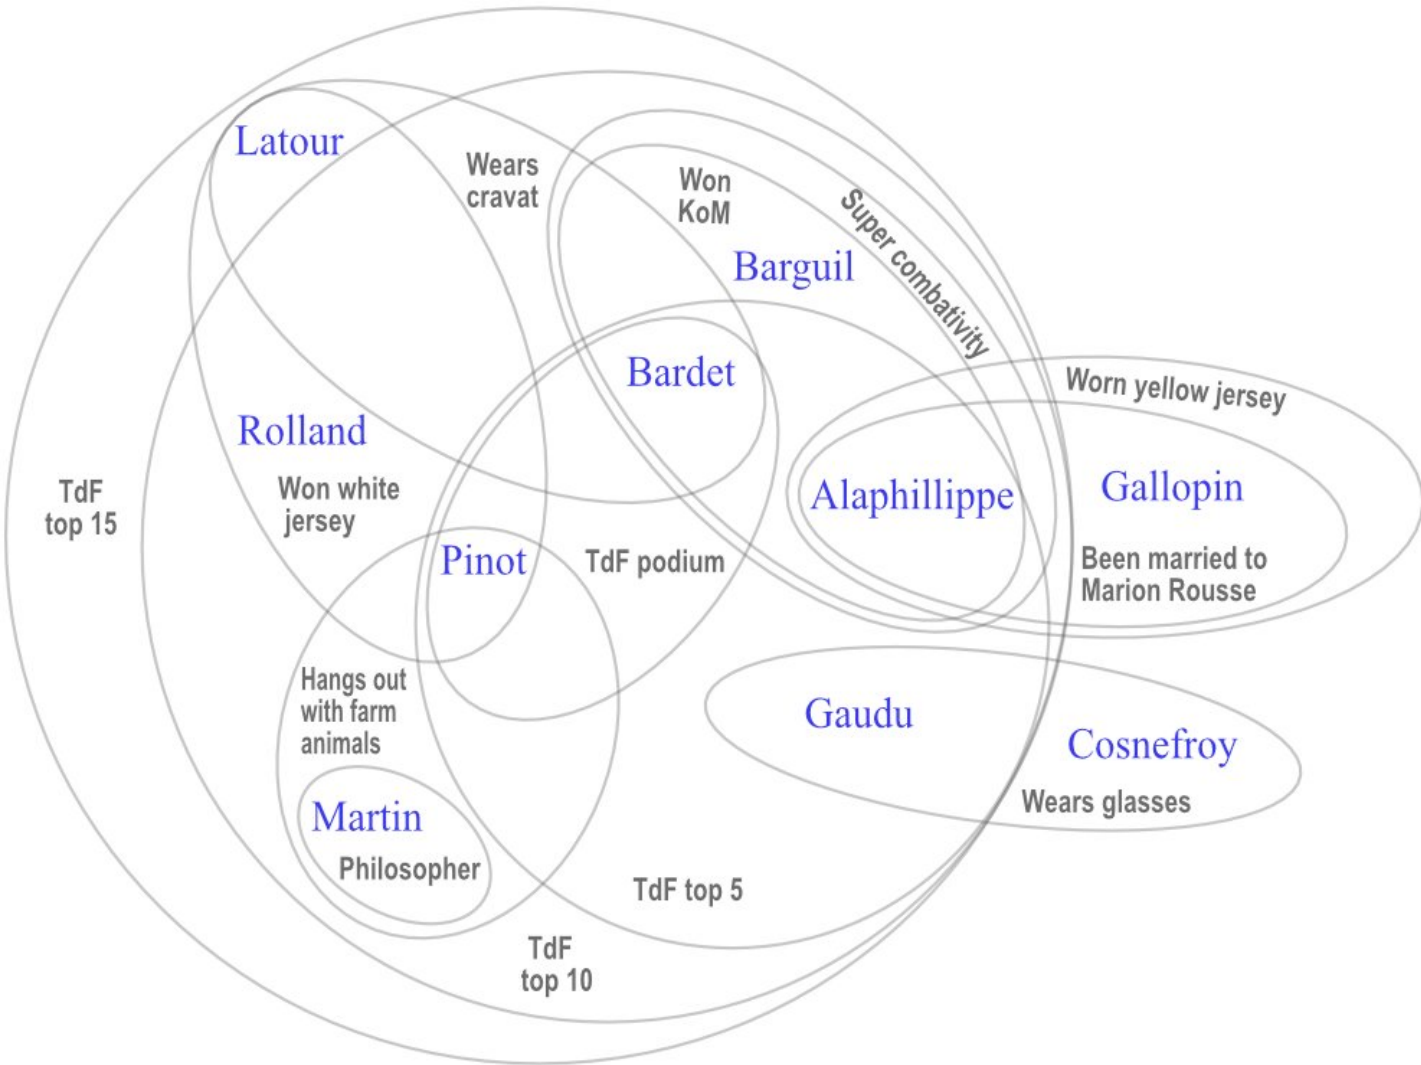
Latour

Wears cravat

Won KoM

Super combativity

Barguil

Bardet

Worn yellow jersey

Rolland

Won white jersey

TdF top 15

Alaphillippe

Gallopin

Pinot

TdF podium

Been married to Marion Rousse

Hangs out with farm animals

Gaudu

Cosnefroy

Wears glasses

Martin

Philosopher

TdF top 5

TdF top 10